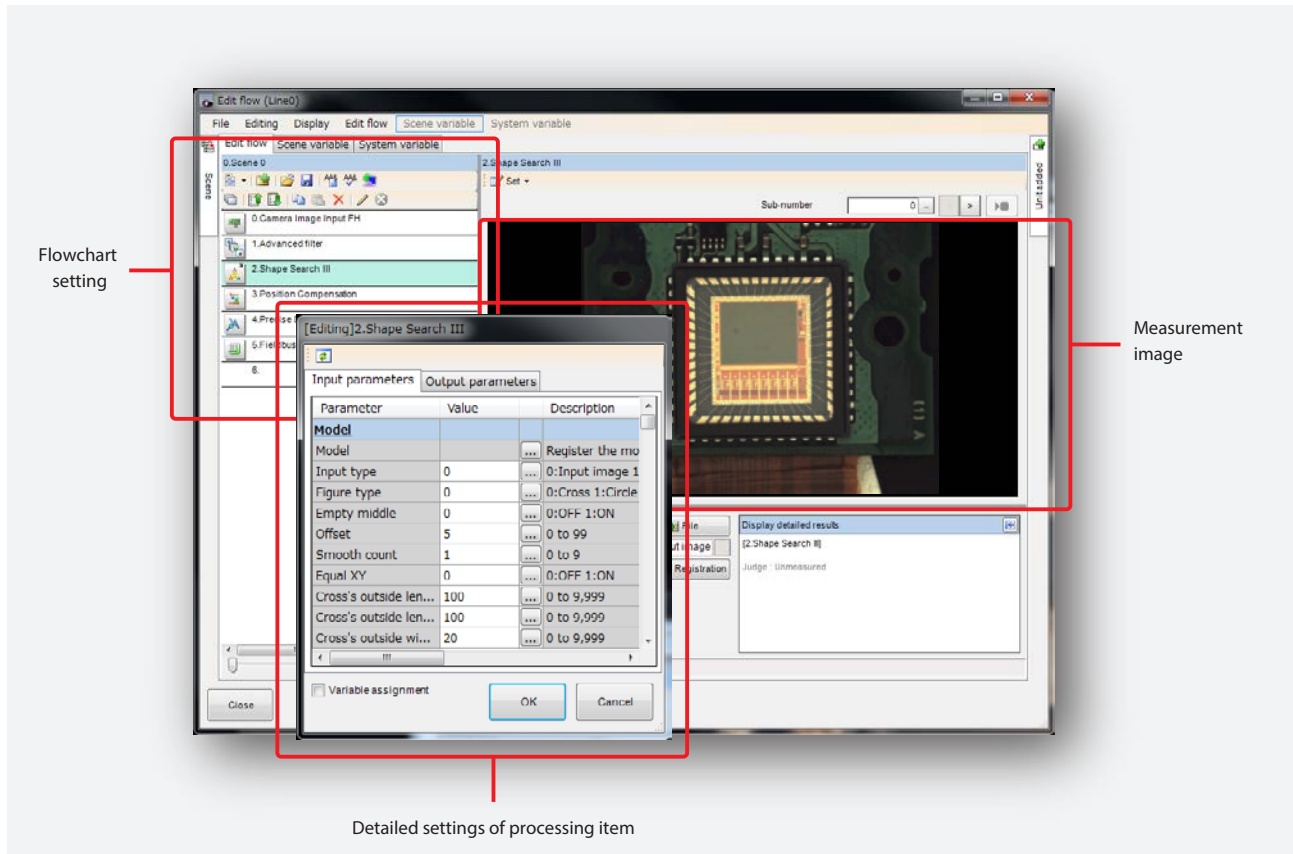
Edit flow (Line0)

File Editing Display Edit flow Scene variable System variable

Edit flow Scene variable System variable

Scene

0.Scene 0

0.Camera Image Input FH
1.Advanced filter
2.Shape Search III
3.Position Compensation
4.Precise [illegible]
5.Fieldbus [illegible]
6.

2.Shape Search III

Set

Sub-number 0

Untadded

Flowchart setting

Measurement image

[Editing]2.Shape Search III

Input parameters Output parameters

| Parameter | Value | | Description |
|---|---|---|---|
| Model | | | |
| Model | | ... | Register the mo |
| Input type | 0 | ... | 0:Input image 1 |
| Figure type | 0 | ... | 0:Cross 1:Circle |
| Empty middle | 0 | ... | 0:OFF 1:ON |
| Offset | 5 | ... | 0 to 99 |
| Smooth count | 1 | ... | 0 to 9 |
| Equal XY | 0 | ... | 0:OFF 1:ON |
| Cross's outside len... | 100 | ... | 0 to 9,999 |
| Cross's outside len... | 100 | ... | 0 to 9,999 |
| Cross's outside wi... | 20 | ... | 0 to 9,999 |

Variable assignment

OK Cancel

File
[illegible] image
Registration

Display detailed results
[2.Shape Search III]
Judge : Unmeasured

Close

Detailed settings of processing item